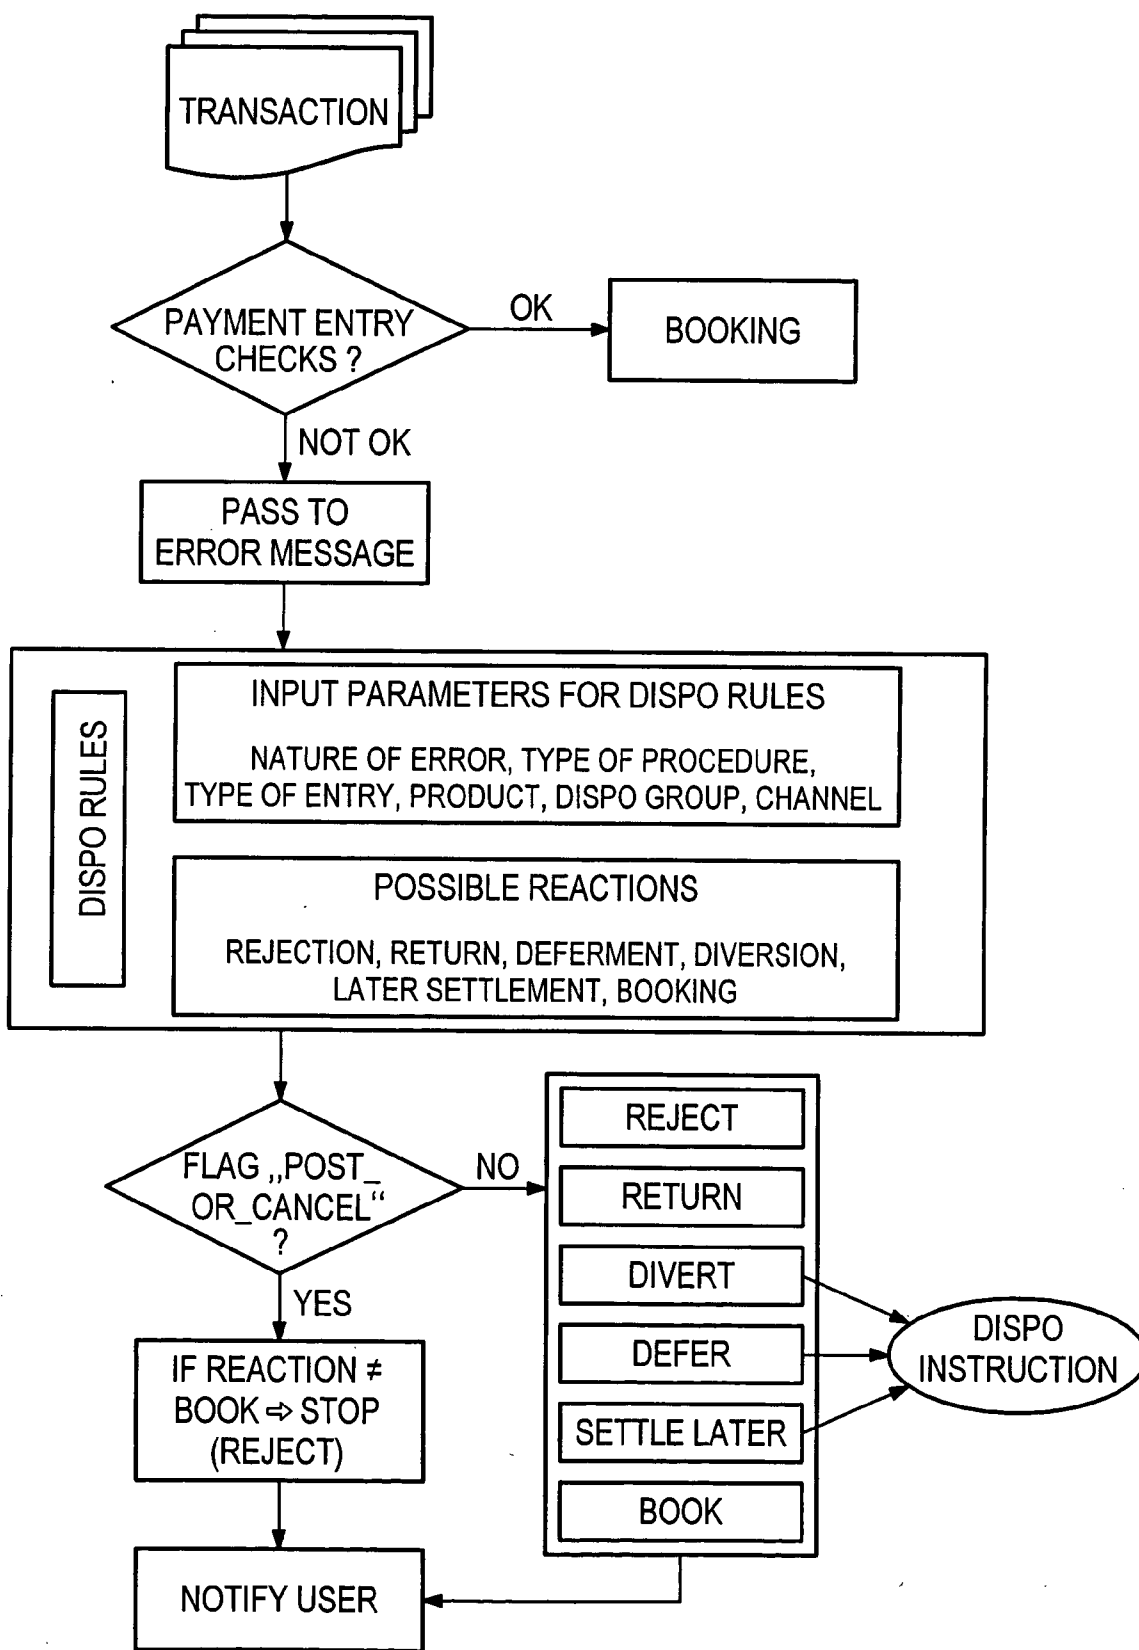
TRANSACTION

PAYMENT ENTRY CHECKS ?

OK

BOOKING

NOT OK

PASS TO ERROR MESSAGE

DISPO RULES

INPUT PARAMETERS FOR DISPO RULES

NATURE OF ERROR, TYPE OF PROCEDURE, TYPE OF ENTRY, PRODUCT, DISPO GROUP, CHANNEL

POSSIBLE REACTIONS

REJECTION, RETURN, DEFERMENT, DIVERSION, LATER SETTLEMENT, BOOKING

FLAG „POST_OR_CANCEL“ ?

NO

REJECT

RETURN

DIVERT

DEFER

SETTLE LATER

BOOK

DISPO INSTRUCTION

YES

IF REACTION ≠ BOOK ⇨ STOP (REJECT)

NOTIFY USER